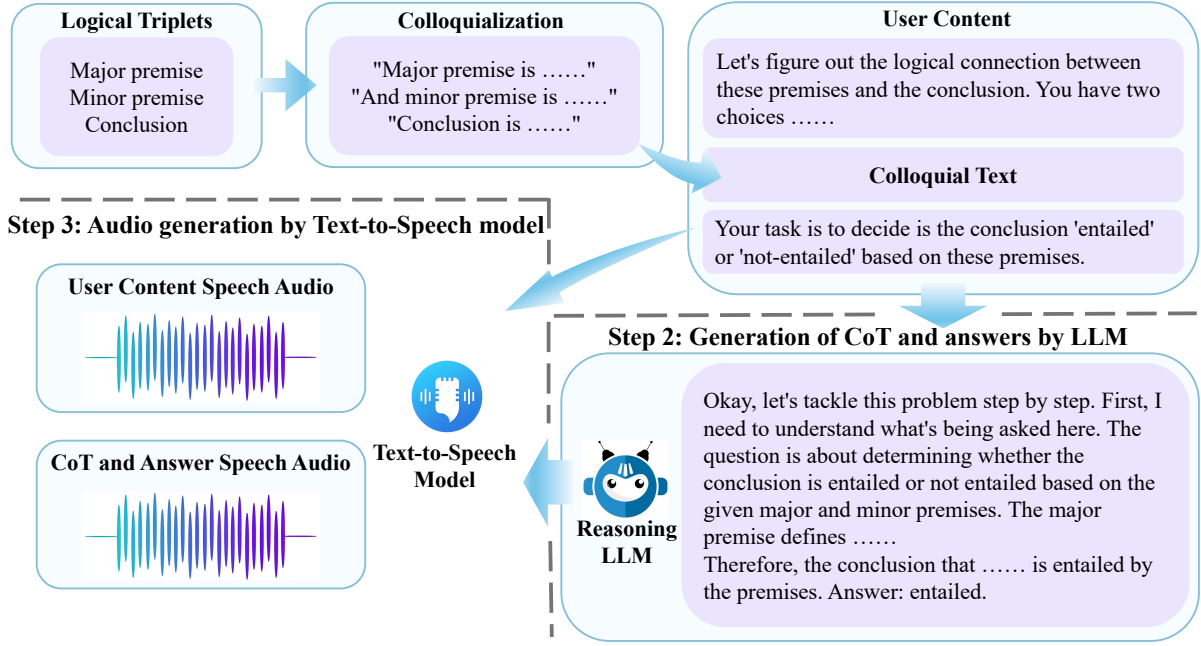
Logical Triplets

Major premise
Minor premise
Conclusion

Colloquialization

"Major premise is ……"
"And minor premise is ……"
"Conclusion is ……"

User Content

Let's figure out the logical connection between these premises and the conclusion. You have two choices ……

Colloquial Text

Your task is to decide is the conclusion 'entailed' or 'not-entailed' based on these premises.

Step 3: Audio generation by Text-to-Speech model

User Content Speech Audio

CoT and Answer Speech Audio

Text-to-Speech Model

Step 2: Generation of CoT and answers by LLM

Reasoning LLM

Okay, let's tackle this problem step by step. First, I need to understand what's being asked here. The question is about determining whether the conclusion is entailed or not entailed based on the given major and minor premises. The major premise defines ……
Therefore, the conclusion that …… is entailed by the premises. Answer: entailed.